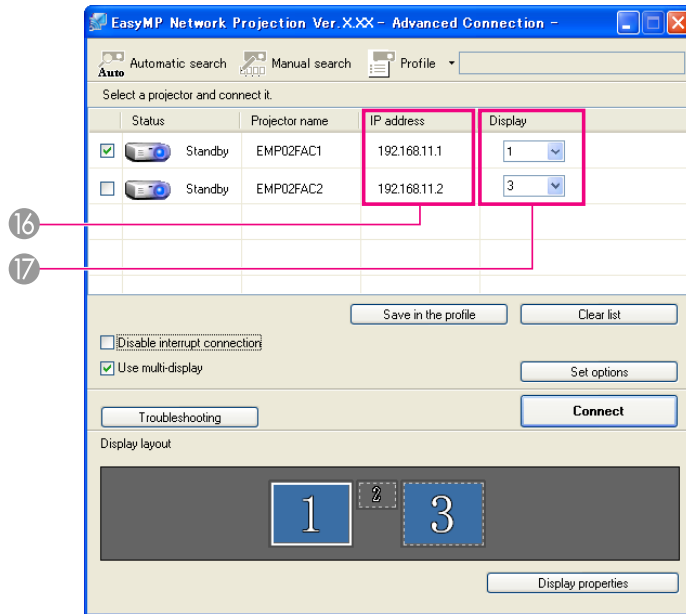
EasyMP Network Projection Ver.X.XX - Advanced Connection -

Auto Automatic search Manual search Profile

Select a projector and connect it.

| | Status | | Projector name | IP address | Display |
|---|---|---|---|---|---|
| ☑ | | Standby | EMP02FAC1 | 192.168.11.1 | 1 |
| ☐ | | Standby | EMP02FAC2 | 192.168.11.2 | 3 |

16

17

Save in the profile Clear list

Disable interrupt connection

Use multi-display

Set options

Troubleshooting

Connect

Display layout

1 2 3

Display properties